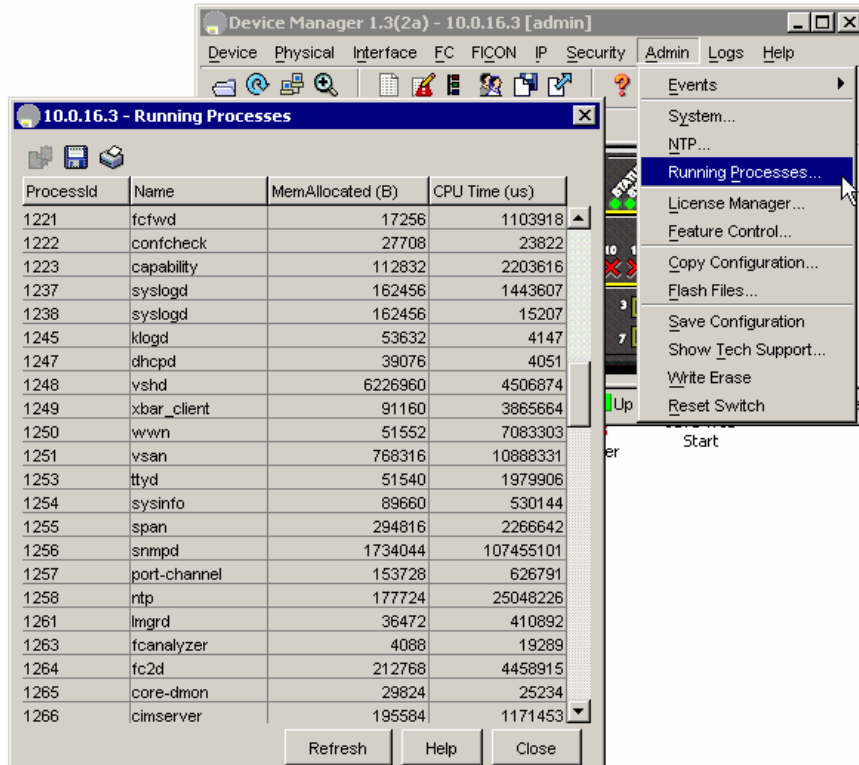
Device Manager 1.3(2a) - 10.0.16.3 [admin]

Device Physical Interface FC FICON IP Security Admin Logs Help

Events
System...
NTP...
Running Processes...
License Manager...
Feature Control...
Copy Configuration...
Flash Files...
Save Configuration
Show Tech Support...
Write Erase
Reset Switch

Up
er
Start

10.0.16.3 - Running Processes

| ProcessId | Name | MemAllocated (B) | CPU Time (us) |
|---|---|---|---|
| 1221 | fcfwd | 17256 | 1103918 |
| 1222 | confcheck | 27708 | 23822 |
| 1223 | capability | 112832 | 2203616 |
| 1237 | syslogd | 162456 | 1443607 |
| 1238 | syslogd | 162456 | 15207 |
| 1245 | klogd | 53632 | 4147 |
| 1247 | dhcpd | 39076 | 4051 |
| 1248 | vshd | 6226960 | 4506874 |
| 1249 | xbar_client | 91160 | 3865664 |
| 1250 | wwn | 51552 | 7083303 |
| 1251 | vsan | 768316 | 10888331 |
| 1253 | ttyd | 51540 | 1979906 |
| 1254 | sysinfo | 89660 | 530144 |
| 1255 | span | 294816 | 2266642 |
| 1256 | snmpd | 1734044 | 107455101 |
| 1257 | port-channel | 153728 | 626791 |
| 1258 | ntp | 177724 | 25048226 |
| 1261 | lmgrd | 36472 | 410892 |
| 1263 | fcanalyzer | 4088 | 19289 |
| 1264 | fc2d | 212768 | 4458915 |
| 1265 | core-dmon | 29824 | 25234 |
| 1266 | cimserver | 195584 | 1171453 |

Refresh Help Close